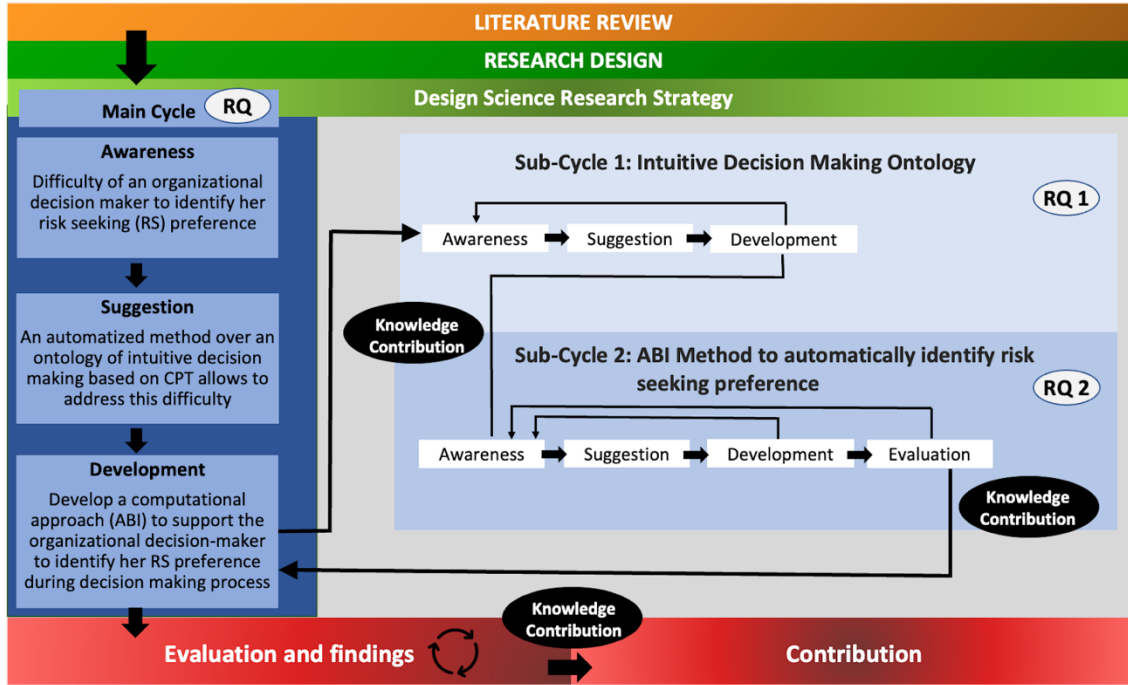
LITERATURE REVIEW

RESEARCH DESIGN

Design Science Research Strategy

Main Cycle RQ

Awareness
Difficulty of an organizational decision maker to identify her risk seeking (RS) preference

Suggestion
An automatized method over an ontology of intuitive decision making based on CPT allows to address this difficulty

Development
Develop a computational approach (ABI) to support the organizational decision-maker to identify her RS preference during decision making process

Sub-Cycle 1: Intuitive Decision Making Ontology

RQ 1

Awareness Suggestion Development

Knowledge Contribution

Sub-Cycle 2: ABI Method to automatically identify risk seeking preference

RQ 2

Awareness Suggestion Development Evaluation

Knowledge Contribution

Knowledge Contribution

Evaluation and findings

Contribution